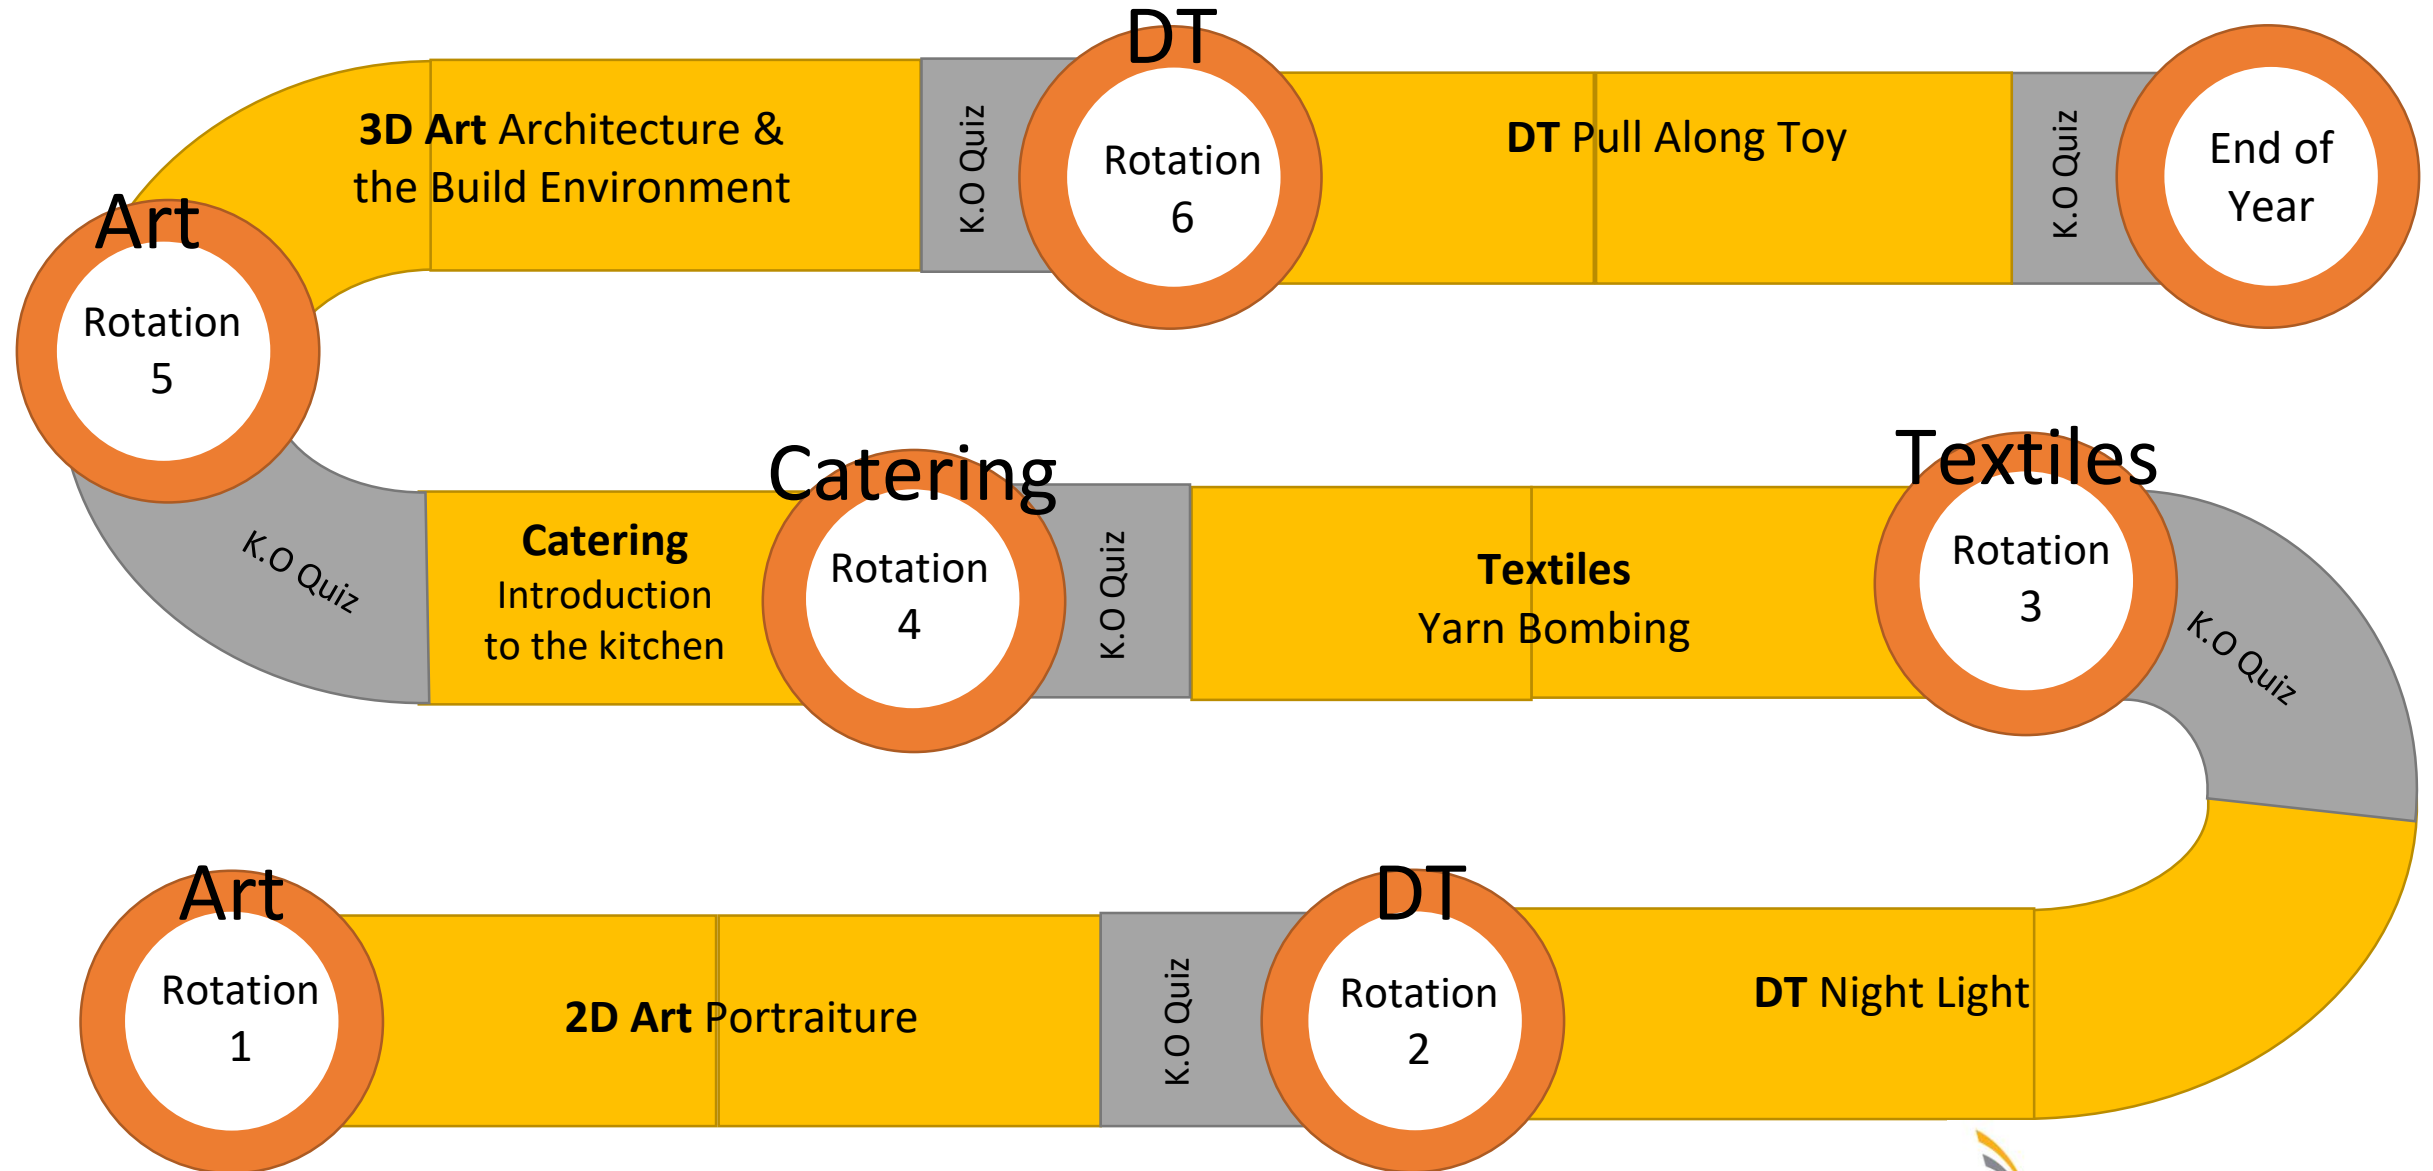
Art
Rotation 1

2D Art Portraiture

K.O Quiz

DT
Rotation 2

DT Night Light

K.O Quiz

Textiles
Rotation 3

Textiles
Yarn Bombing

K.O Quiz

Catering
Rotation 4

Catering
Introduction to the kitchen

K.O Quiz

Art
Rotation 5

3D Art Architecture & the Build Environment

K.O Quiz

DT
Rotation 6

DT Pull Along Toy

K.O Quiz

End of Year